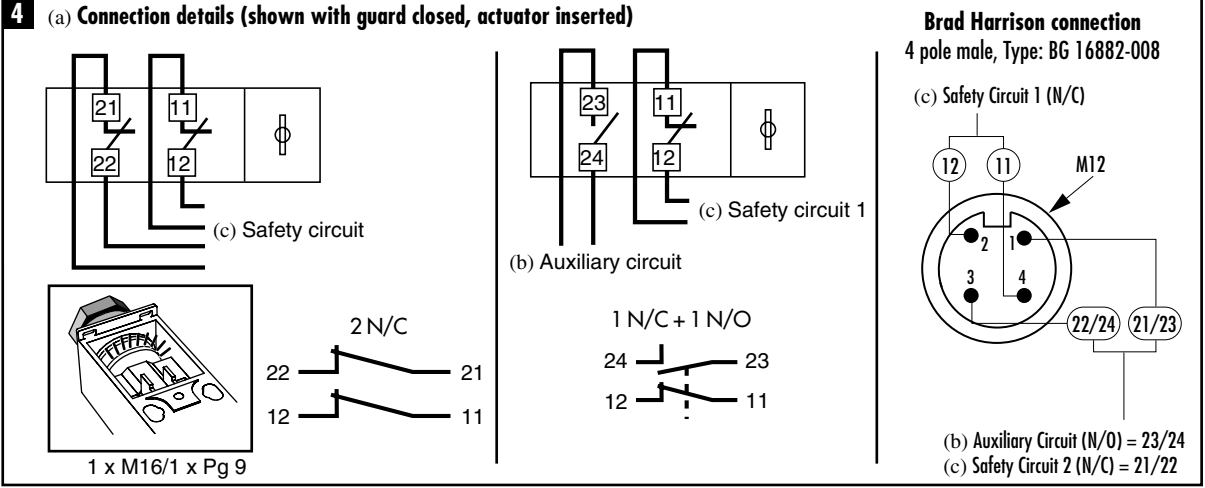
4 (a) Connection details (shown with guard closed, actuator inserted)

21
22
11
12
(c) Safety circuit

1 x M16/1 x Pg 9

2 N/C
22
21
12
11

23
24
11
12
(c) Safety circuit 1
(b) Auxiliary circuit

1 N/C + 1 N/O
24
23
12
11

Brad Harrison connection
4 pole male, Type: BG 16882-008

(c) Safety Circuit 1 (N/C)
12
11
M12
2
1
3
4
22/24
21/23

(b) Auxiliary Circuit (N/O) = 23/24
(c) Safety Circuit 2 (N/C) = 21/22